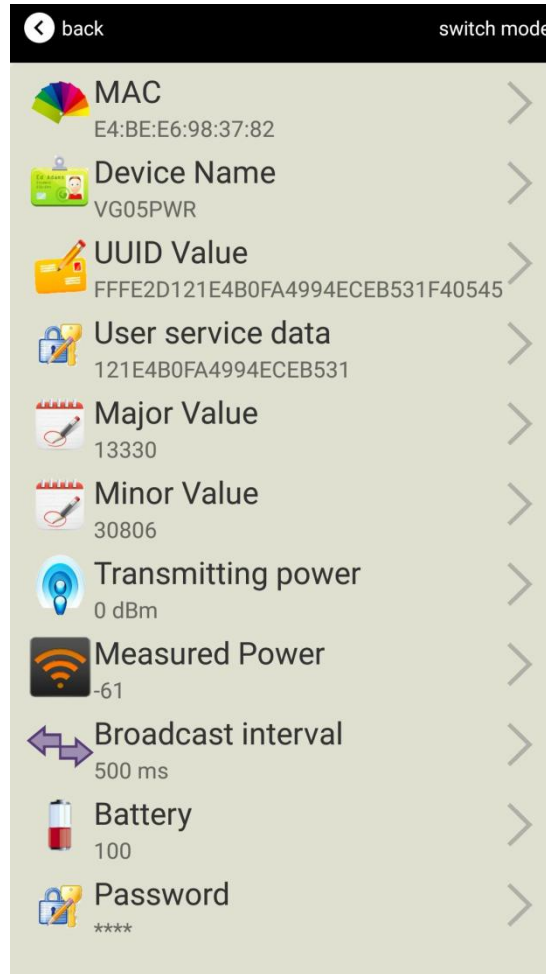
back

switch mode

MAC
E4:BE:E6:98:37:82

Device Name
VG05PWR

UUID Value
FFFE2D121E4B0FA4994ECEB531F40545

User service data
121E4B0FA4994ECEB531

Major Value
13330

Minor Value
30806

Transmitting power
0 dBm

Measured Power
-61

Broadcast interval
500 ms

Battery
100

Password
****